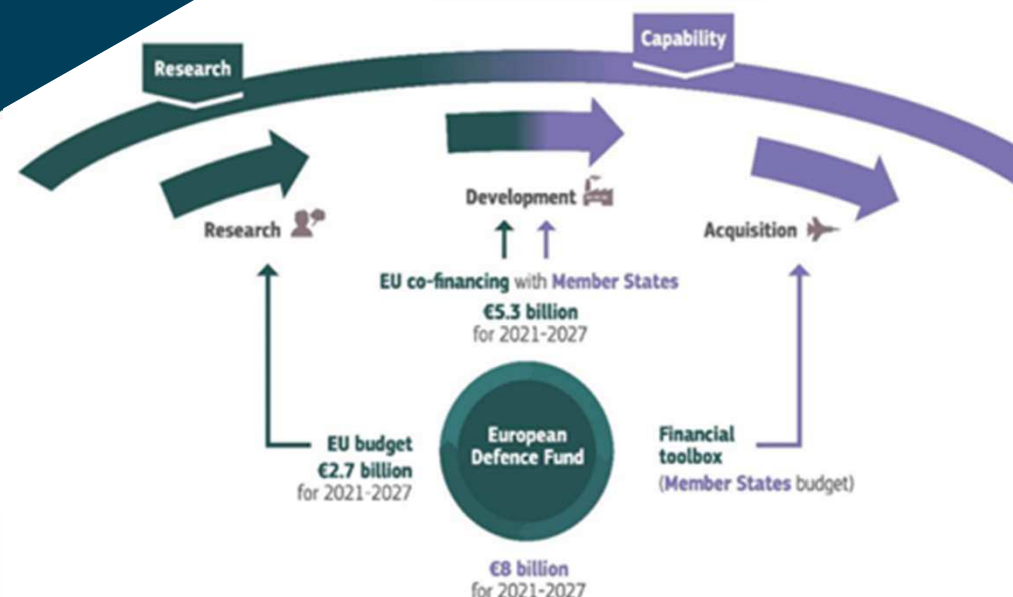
Research

Capability

Research

Development

Acquisition

EU co-financing with Member States
€5.3 billion
for 2021-2027

EU budget
€2.7 billion
for 2021-2027

European Defence Fund

Financial toolbox
(Member States budget)

€8 billion
for 2021-2027